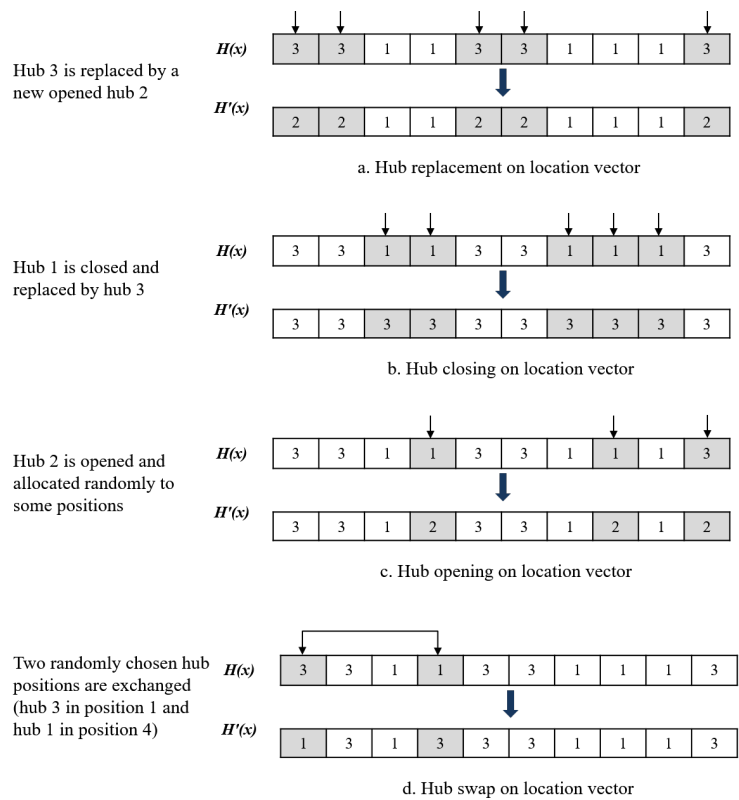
Hub 3 is replaced by a new opened hub 2

$H(x)$

| 3 | 3 | 1 | 1 | 3 | 3 | 1 | 1 | 1 | 3 |
|---|---|---|---|---|---|---|---|---|---|

$H'(x)$

| 2 | 2 | 1 | 1 | 2 | 2 | 1 | 1 | 1 | 2 |
|---|---|---|---|---|---|---|---|---|---|

a. Hub replacement on location vector

Hub 1 is closed and replaced by hub 3

$H(x)$

| 3 | 3 | 1 | 1 | 3 | 3 | 1 | 1 | 1 | 3 |
|---|---|---|---|---|---|---|---|---|---|

$H'(x)$

| 3 | 3 | 3 | 3 | 3 | 3 | 3 | 3 | 3 | 3 |
|---|---|---|---|---|---|---|---|---|---|

b. Hub closing on location vector

Hub 2 is opened and allocated randomly to some positions

$H(x)$

| 3 | 3 | 1 | 1 | 3 | 3 | 1 | 1 | 1 | 3 |
|---|---|---|---|---|---|---|---|---|---|

$H'(x)$

| 3 | 3 | 1 | 2 | 3 | 3 | 1 | 2 | 1 | 2 |
|---|---|---|---|---|---|---|---|---|---|

c. Hub opening on location vector

Two randomly chosen hub positions are exchanged (hub 3 in position 1 and hub 1 in position 4)

$H(x)$

| 3 | 3 | 1 | 1 | 3 | 3 | 1 | 1 | 1 | 3 |
|---|---|---|---|---|---|---|---|---|---|

$H'(x)$

| 1 | 3 | 1 | 3 | 3 | 3 | 1 | 1 | 1 | 3 |
|---|---|---|---|---|---|---|---|---|---|

d. Hub swap on location vector